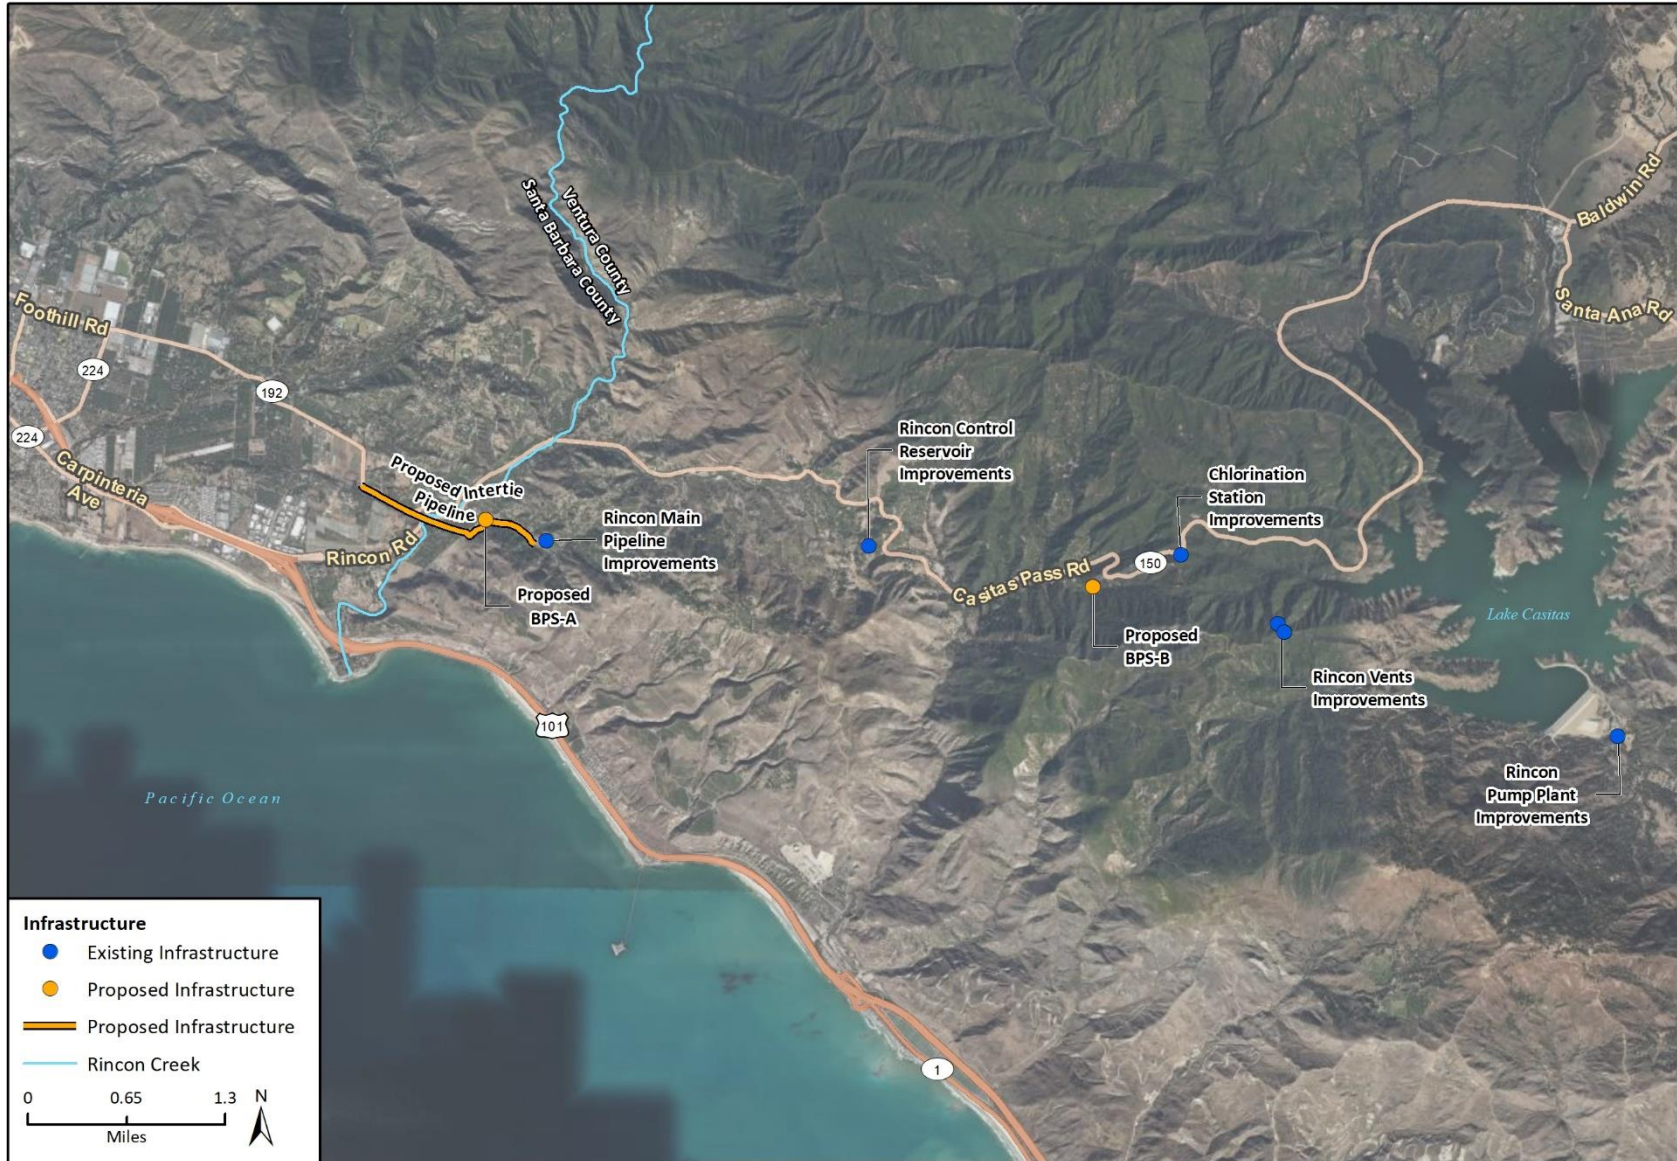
Ventura County
Santa Barbara County
Baldwin Rd
Santa Ana Rd
Foothill Rd
224
192
224
Carpinteria Ave
Proposed Intertie Pipeline
Rincon Rd
Rincon Main Pipeline Improvements
Proposed BPS-A
Rincon Control Reservoir Improvements
Chlorination Station Improvements
Casitas Pass Rd
150
Proposed BPS-B
Lake Casitas
Rincon Vents Improvements
Rincon Pump Plant Improvements
101
Pacific Ocean
1

Infrastructure
Existing Infrastructure
Proposed Infrastructure
Proposed Infrastructure
Rincon Creek
0 0.65 1.3
Miles
N